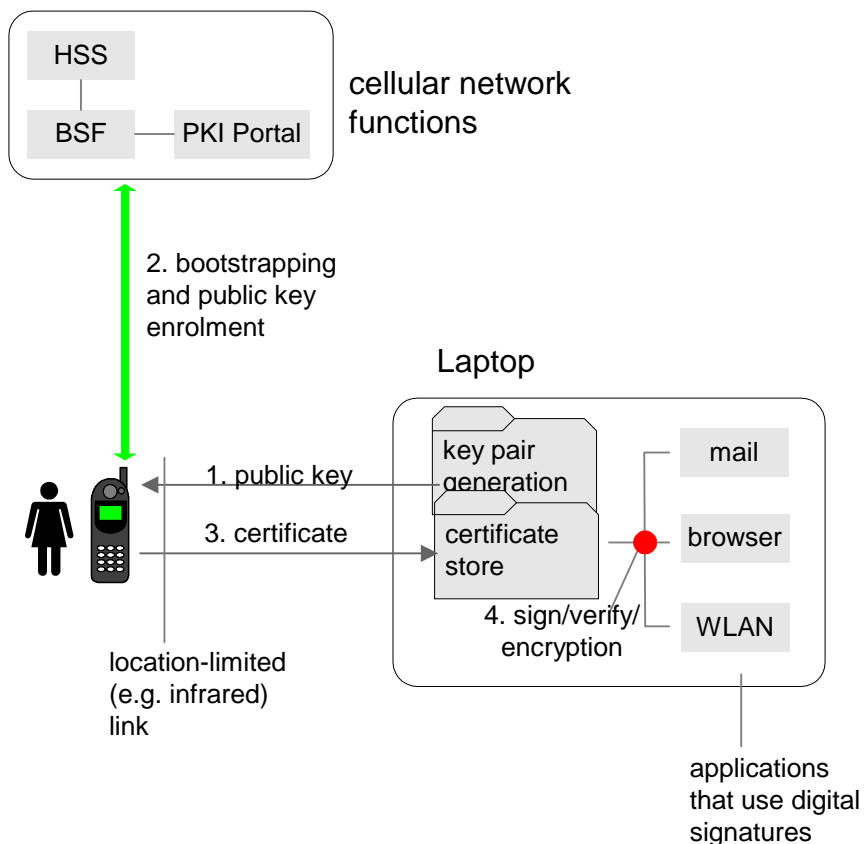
HSS

BSF

PKI Portal

cellular network functions

2. bootstrapping and public key enrolment

Laptop

key pair generation

1. public key

3. certificate

certificate store

mail

browser

WLAN

4. sign/verify/ encryption

location-limited (e.g. infrared) link

applications that use digital signatures